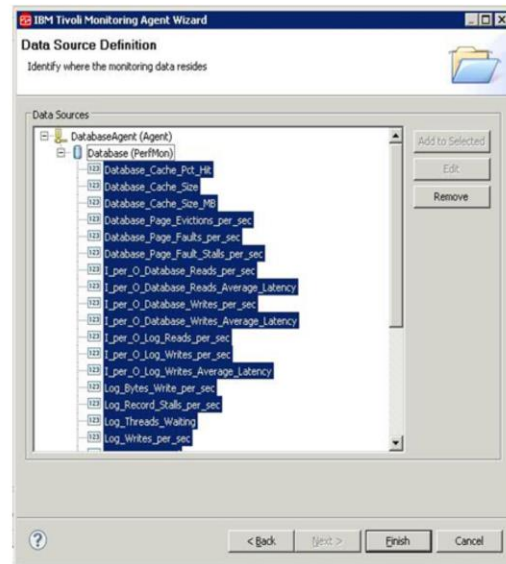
IBM Tivoli Monitoring Agent Wizard

Data Source Definition
Identify where the monitoring data resides

Data Sources

DatabaseAgent (Agent)
Database (PerfMon)
123 Database_Cache_Pct_Hit
123 Database_Cache_Size
123 Database_Cache_Size_MB
123 Database_Page_Evictions_per_sec
123 Database_Page_Faults_per_sec
123 Database_Page_Fault_Stalls_per_sec
123 I_per_O_Database_Reads_per_sec
123 I_per_O_Database_Reads_Average_Latency
123 I_per_O_Database_Writes_per_sec
123 I_per_O_Database_Writes_Average_Latency
123 I_per_O_Log_Reads_per_sec
123 I_per_O_Log_Writes_per_sec
123 I_per_O_Log_Writes_Average_Latency
123 Log_Bytes_Write_per_sec
123 Log_Record_Stalls_per_sec
123 Log_Threads_Waiting
123 Log_Writes_per_sec

Add to Selected
Edit
Remove

?
< Back
Next >
Finish
Cancel